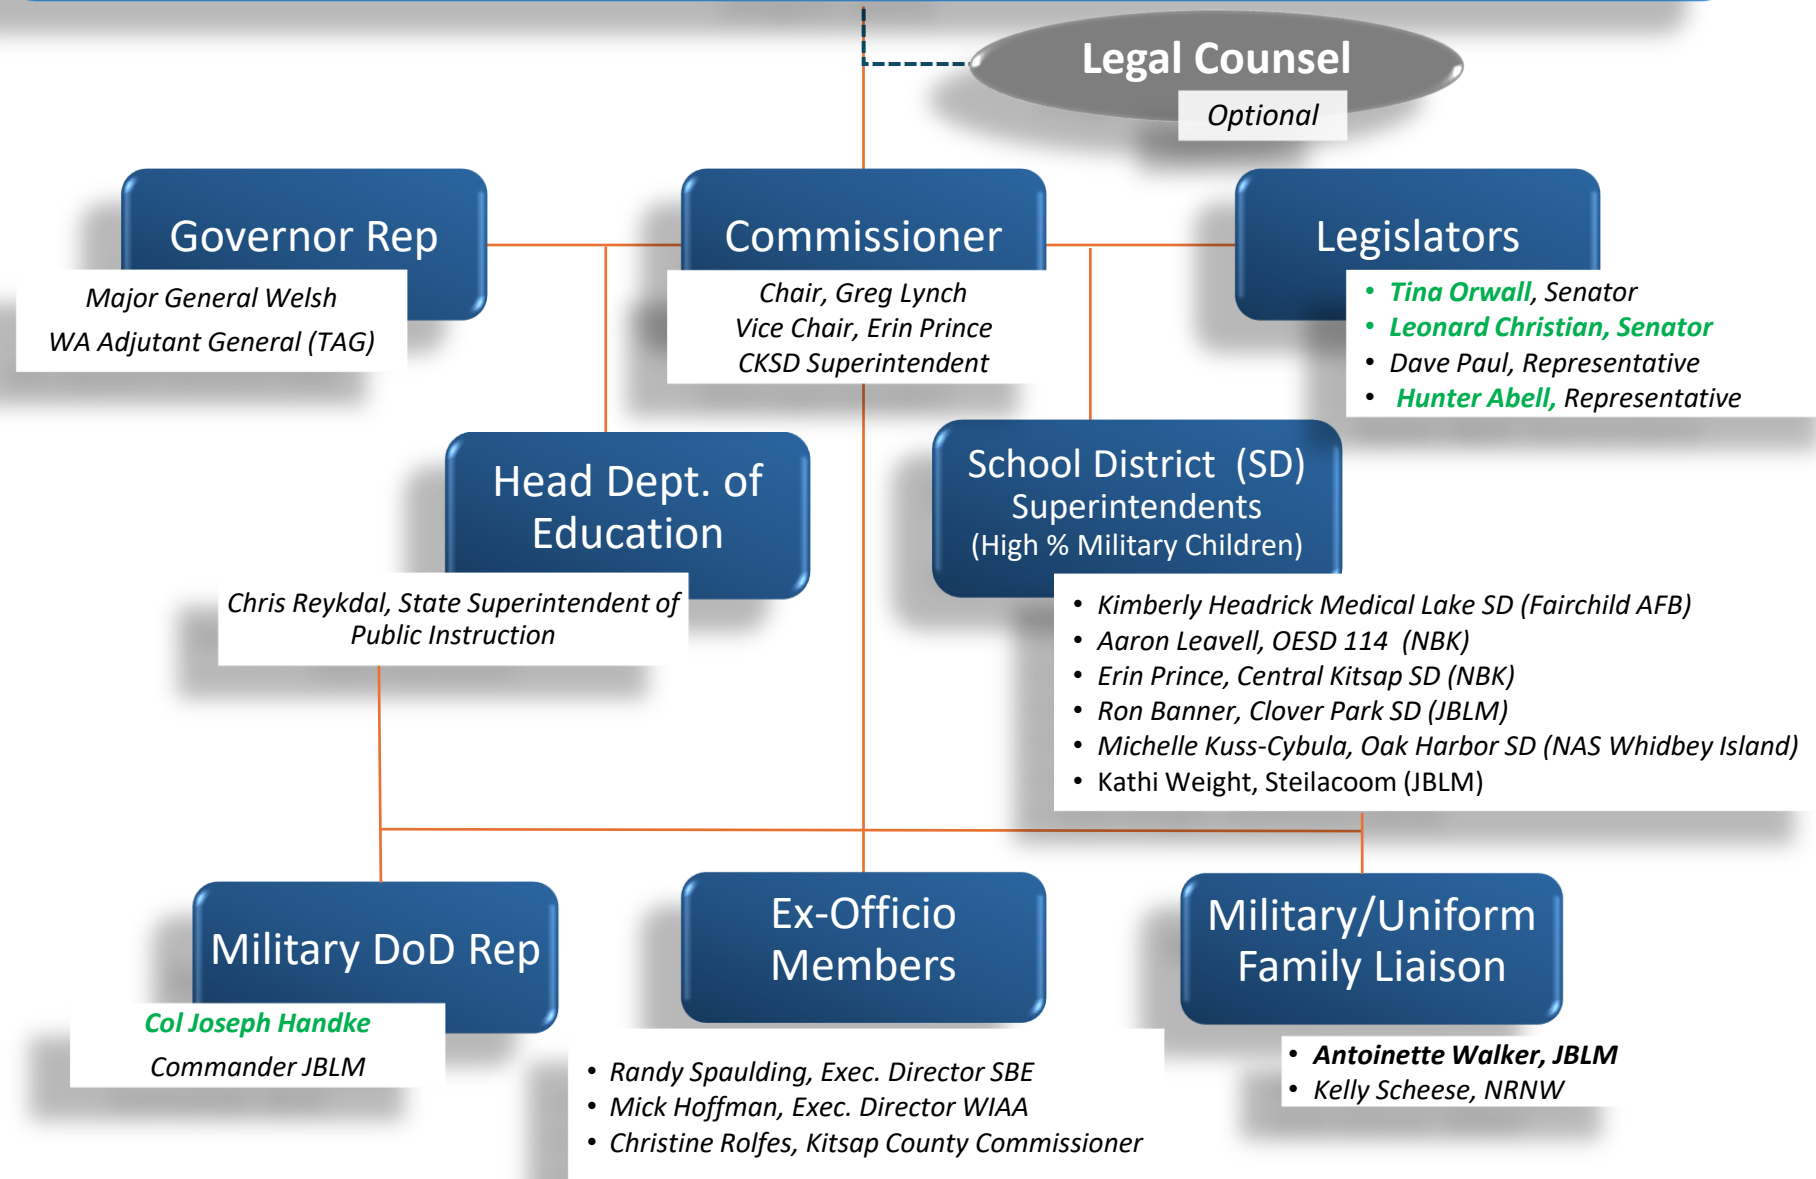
Legal Counsel
Optional

Governor Rep
Major General Welsh
WA Adjutant General (TAG)

Commissioner
Chair, Greg Lynch
Vice Chair, Erin Prince
CKSD Superintendent

Legislators
• Tina Orwall, Senator
• Leonard Christian, Senator
• Dave Paul, Representative
• Hunter Abell, Representative

Head Dept. of Education
Chris Reykdal, State Superintendent of Public Instruction

School District (SD) Superintendents
(High % Military Children)
• Kimberly Headrick Medical Lake SD (Fairchild AFB)
• Aaron Leavell, OESD 114 (NBK)
• Erin Prince, Central Kitsap SD (NBK)
• Ron Banner, Clover Park SD (JBLM)
• Michelle Kuss-Cybula, Oak Harbor SD (NAS Whidbey Island)
• Kathi Weight, Steilacoom (JBLM)

Military DoD Rep
Col Joseph Handke
Commander JBLM

Ex-Officio Members
• Randy Spaulding, Exec. Director SBE
• Mick Hoffman, Exec. Director WIAA
• Christine Rolfes, Kitsap County Commissioner

Military/Uniform Family Liaison
• Antoinette Walker, JBLM
• Kelly Scheese, NRNW